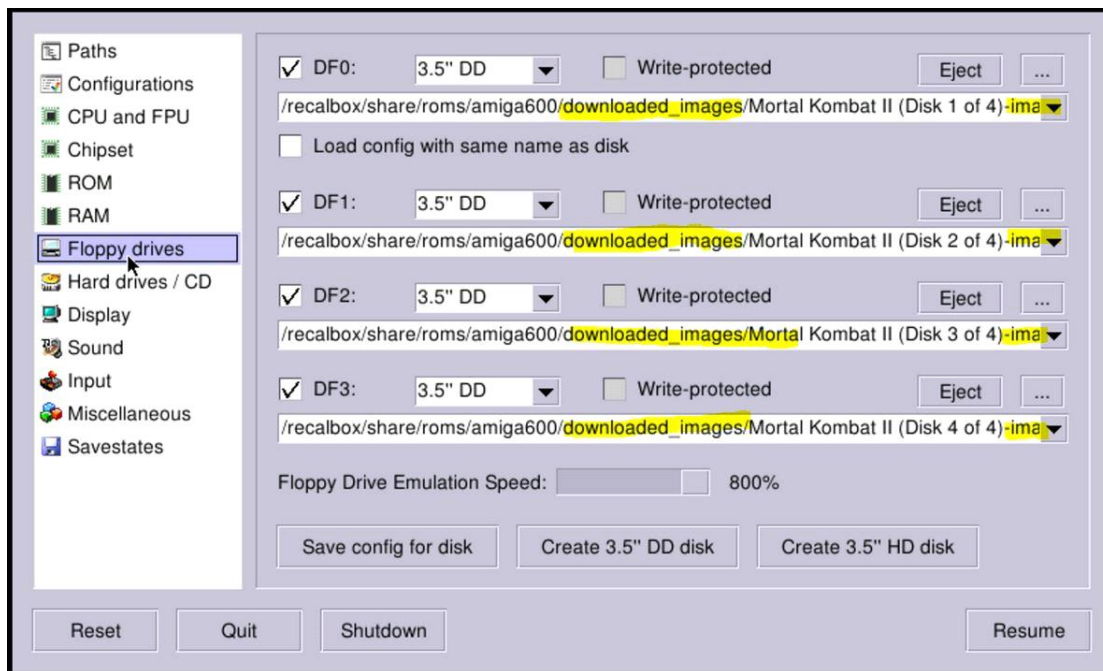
Paths
Configurations
CPU and FPU
Chipset
ROM
RAM
Floppy drives
Hard drives / CD
Display
Sound
Input
Miscellaneous
Savestates

DF0: 3.5'' DD Write-protected Eject ...
/recalbox/share/roms/amiga600/downloaded_images/Mortal Kombat II (Disk 1 of 4)-ima
Load config with same name as disk

DF1: 3.5'' DD Write-protected Eject ...
/recalbox/share/roms/amiga600/downloaded_images/Mortal Kombat II (Disk 2 of 4)-ima

DF2: 3.5'' DD Write-protected Eject ...
/recalbox/share/roms/amiga600/downloaded_images/Mortal Kombat II (Disk 3 of 4)-ima

DF3: 3.5'' DD Write-protected Eject ...
/recalbox/share/roms/amiga600/downloaded_images/Mortal Kombat II (Disk 4 of 4)-ima

Floppy Drive Emulation Speed: 800%

Save config for disk Create 3.5'' DD disk Create 3.5'' HD disk

Reset Quit Shutdown Resume